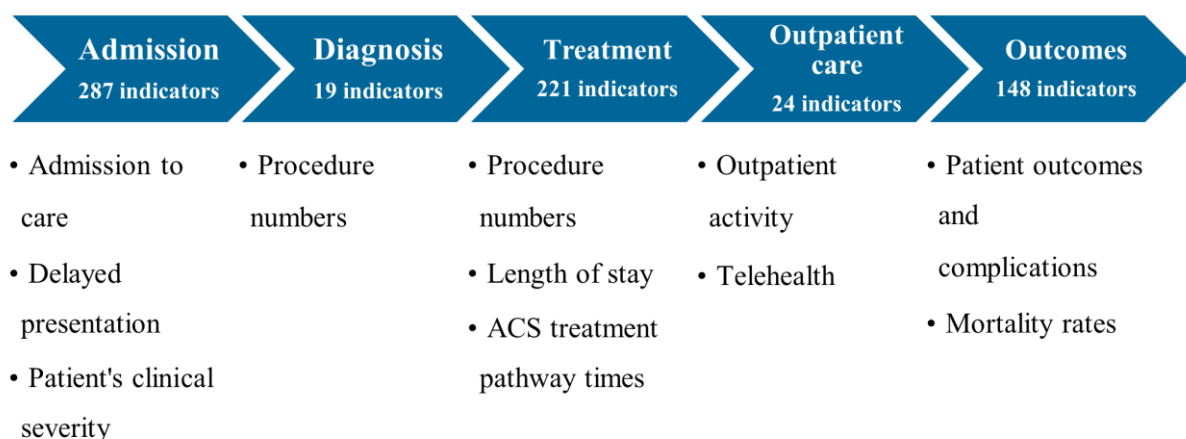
Admission
287 indicators

Diagnosis
19 indicators

Treatment
221 indicators

Outpatient care
24 indicators

Outcomes
148 indicators

• Admission to care
• Delayed presentation
• Patient's clinical severity

• Procedure numbers

• Procedure numbers
• Length of stay
• ACS treatment pathway times

• Outpatient activity
• Telehealth

• Patient outcomes and complications
• Mortality rates